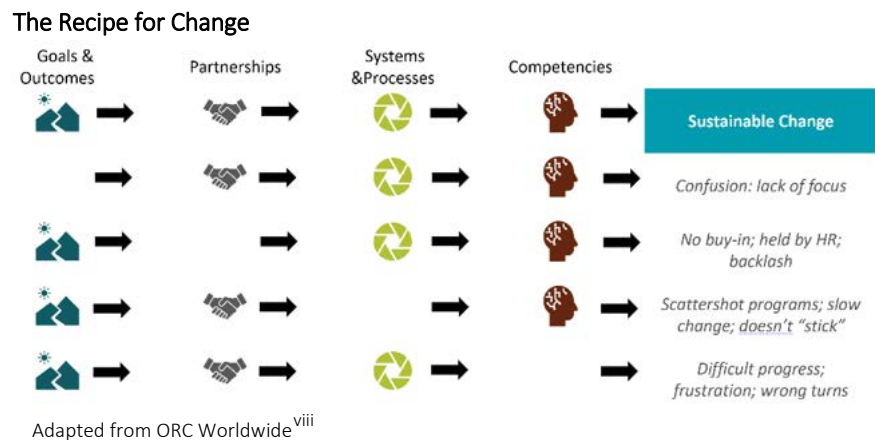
The Recipe for Change

Goals & Outcomes

Partnerships

Systems &Processes

Competencies

Sustainable Change

Confusion: lack of focus

No buy-in; held by HR; backlash

Scattershot programs; slow change; doesn't "stick"

Difficult progress; frustration; wrong turns

Adapted from ORC Worldwide$^{viii}$